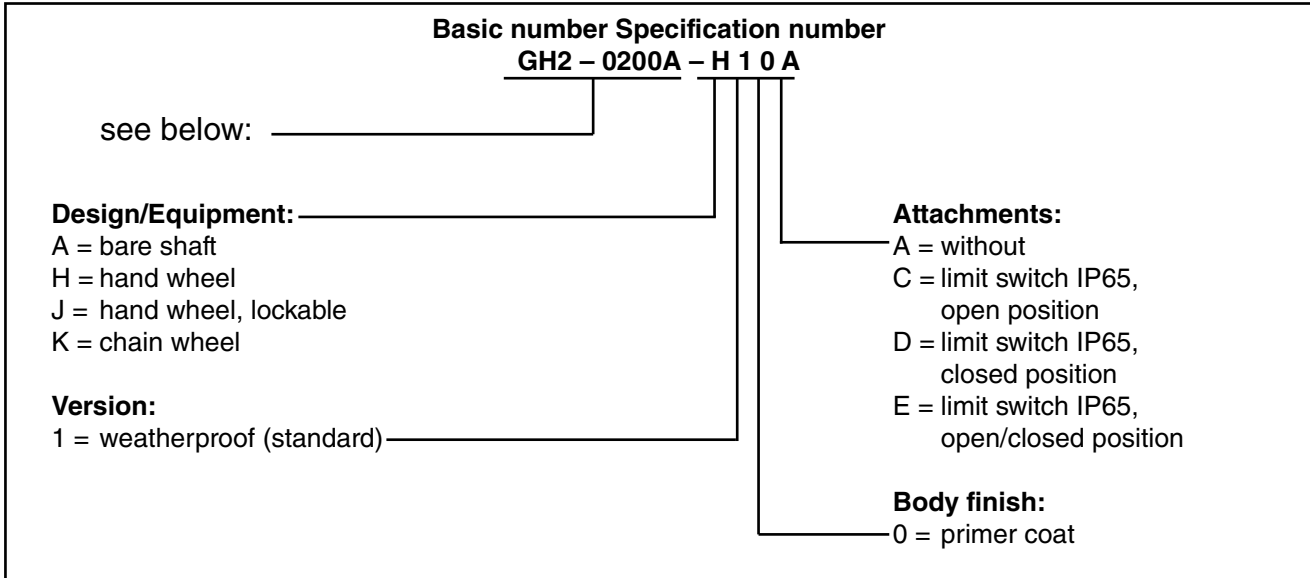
**Basic number Specification number**
**GH2 – 0200A – H 1 0 A**

see below:

**Design/Equipment:**
A = bare shaft
H = hand wheel
J = hand wheel, lockable
K = chain wheel

**Version:**
1 = weatherproof (standard)

**Attachments:**
A = without
C = limit switch IP65, open position
D = limit switch IP65, closed position
E = limit switch IP65, open/closed position

**Body finish:**
0 = primer coat